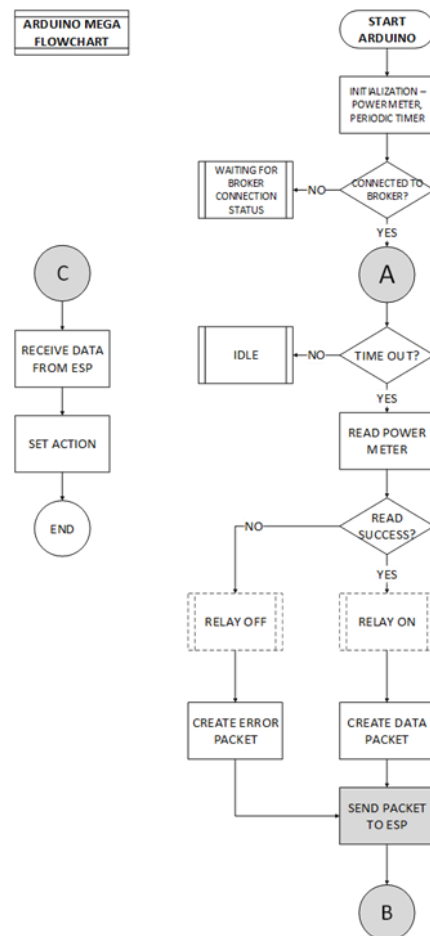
ARDUINO MEGA FLOWCHART

START ARDUINO

INITIALIZATION – POWERMETER, PERIODIC TIMER

WAITING FOR BROKER CONNECTION STATUS

NO

CONNECTED TO BROKER?

YES

A

C

RECEIVE DATA FROM ESP

SET ACTION

END

IDLE

NO

TIME OUT?

YES

READ POWER METER

NO

READ SUCCESS?

YES

RELAY OFF

RELAY ON

CREATE ERROR PACKET

CREATE DATA PACKET

SEND PACKET TO ESP

B